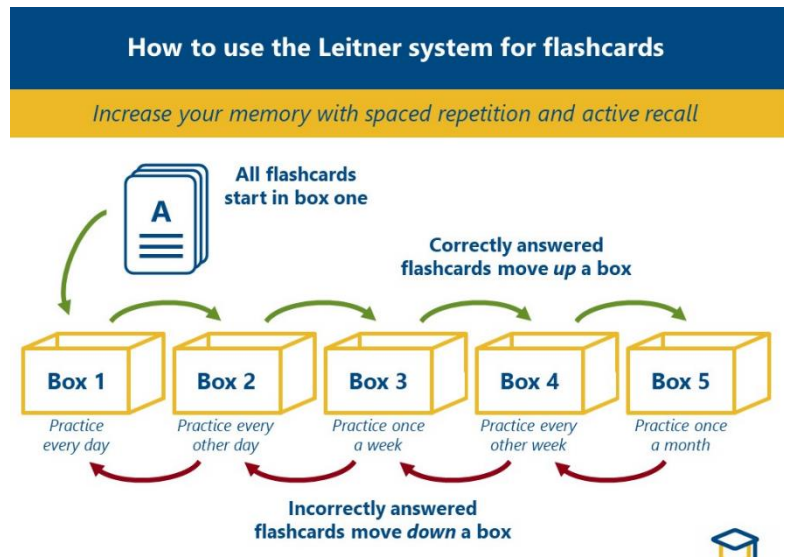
How to use the Leitner system for flashcards

Increase your memory with spaced repetition and active recall

A

All flashcards start in box one

Correctly answered flashcards move *up* a box

Box 1
Practice every day

Box 2
Practice every other day

Box 3
Practice once a week

Box 4
Practice every other week

Box 5
Practice once a month

Incorrectly answered flashcards move *down* a box